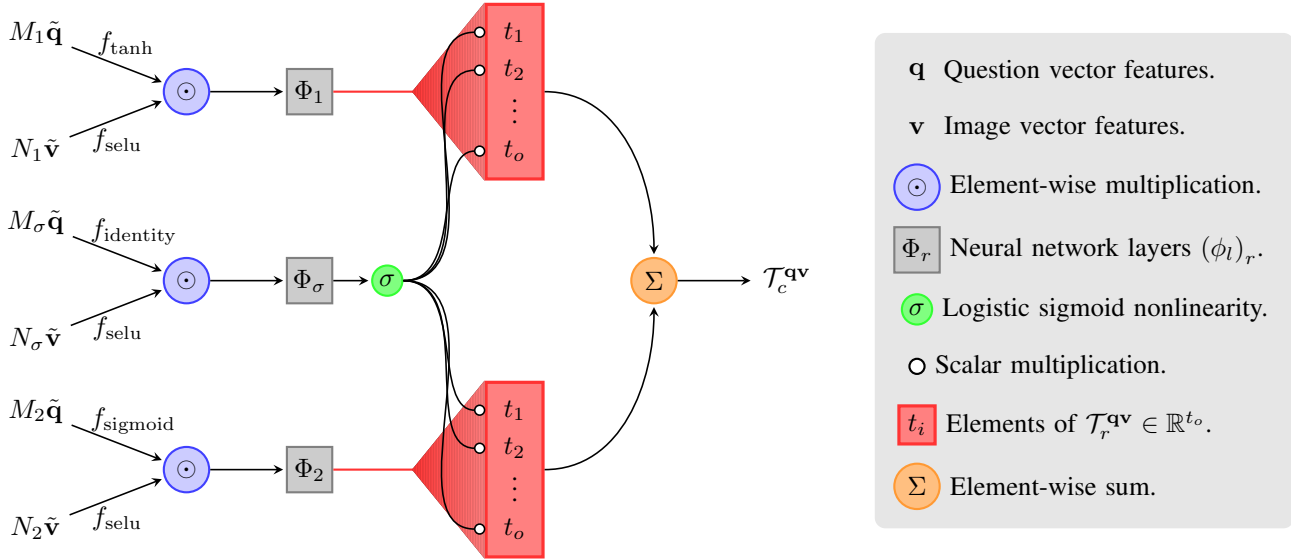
$M_1\tilde{\mathbf{q}}$ $f_{\text{tanh}}$
$N_1\tilde{\mathbf{v}}$ $f_{\text{selu}}$
$\odot$
$\Phi_1$
$t_1$
$t_2$
$\vdots$
$t_o$

$M_\sigma\tilde{\mathbf{q}}$ $f_{\text{identity}}$
$N_\sigma\tilde{\mathbf{v}}$ $f_{\text{selu}}$
$\odot$
$\Phi_\sigma$
$\sigma$

$\Sigma$
$\mathcal{T}_c^{\mathbf{qv}}$

$M_2\tilde{\mathbf{q}}$ $f_{\text{sigmoid}}$
$N_2\tilde{\mathbf{v}}$ $f_{\text{selu}}$
$\odot$
$\Phi_2$
$t_1$
$t_2$
$\vdots$
$t_o$

$\mathbf{q}$ Question vector features.
$\mathbf{v}$ Image vector features.
$\odot$ Element-wise multiplication.
$\Phi_r$ Neural network layers $(\phi_l)_r$.
$\sigma$ Logistic sigmoid nonlinearity.
Scalar multiplication.
$t_i$ Elements of $\mathcal{T}_r^{\mathbf{qv}} \in \mathbb{R}^{t_o}$.
$\Sigma$ Element-wise sum.